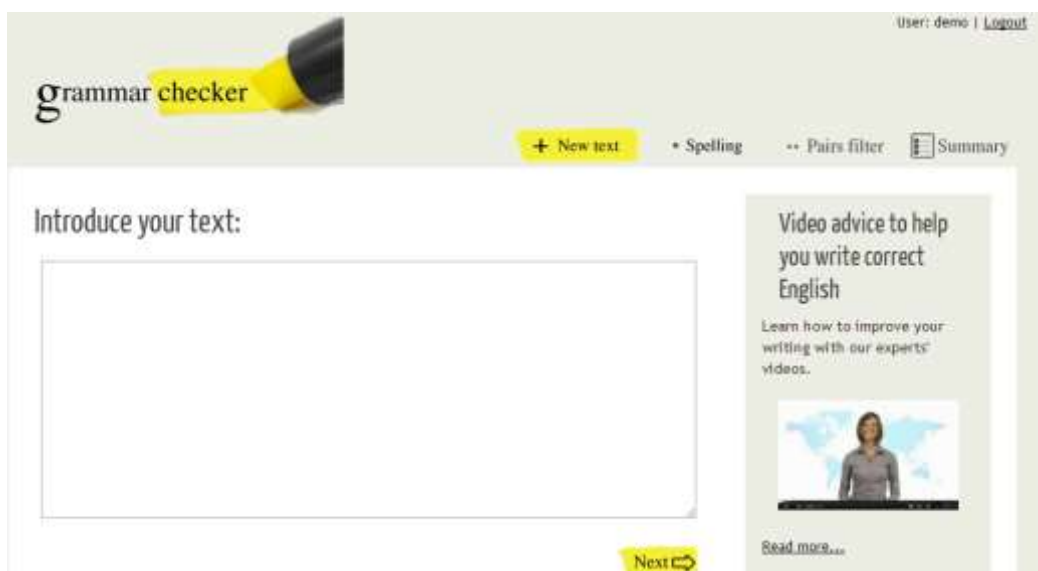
User: demo | Logout

grammar checker

+ New text
• Spelling
•• Pairs filter
Summary

Introduce your text:

Next

Video advice to help you write correct English

Learn how to improve your writing with our experts' videos.

Read more...